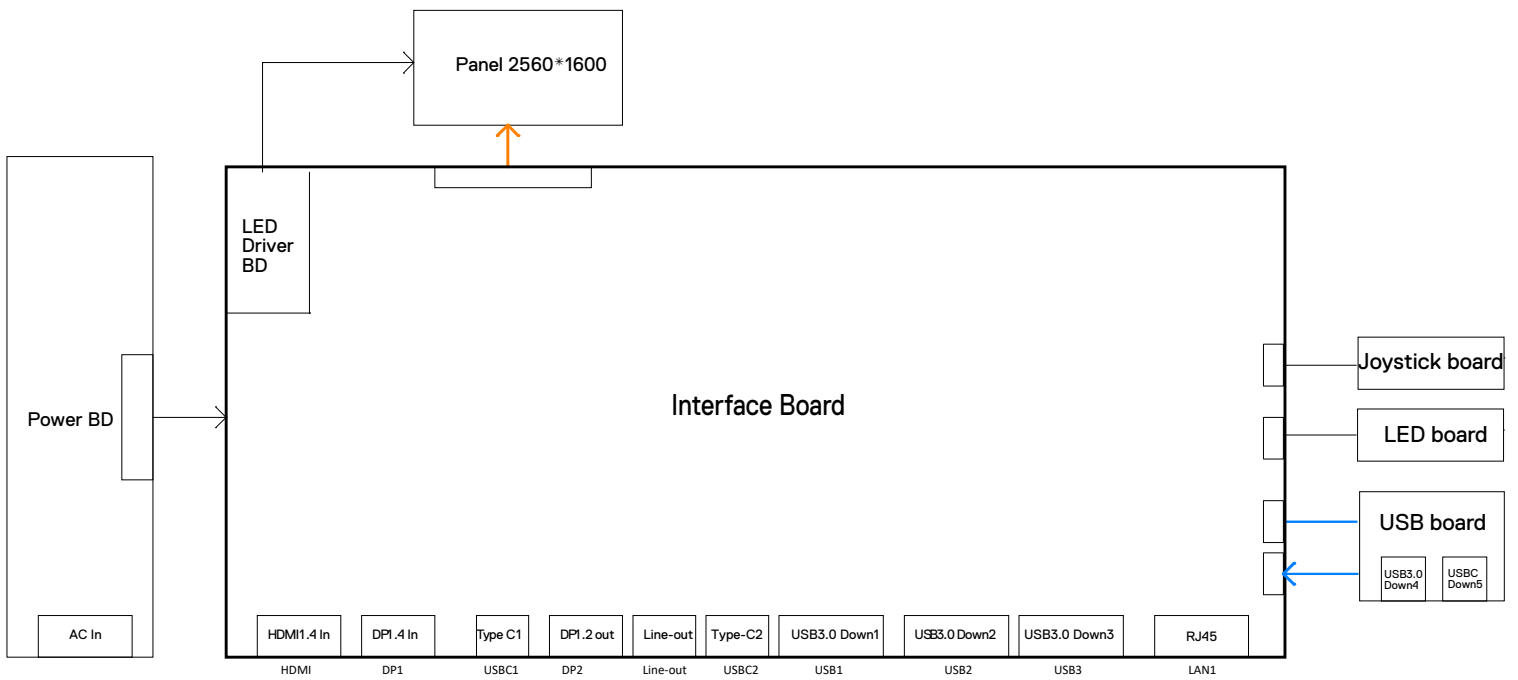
Panel 2560*1600

LED Driver BD

Power BD

AC In

Interface Board

Joystick board

LED board

USB board

USB3.0 Down4

USBC Down5

HDMI1.4 In
HDMI

DP1.4 In
DP1

Type C1
USBC1

DP1.2 out
DP2

Line-out
Line-out

Type-C2
USBC2

USB3.0 Down1
USB1

USB3.0 Down2
USB2

USB3.0 Down3
USB3

RJ45
LAN1